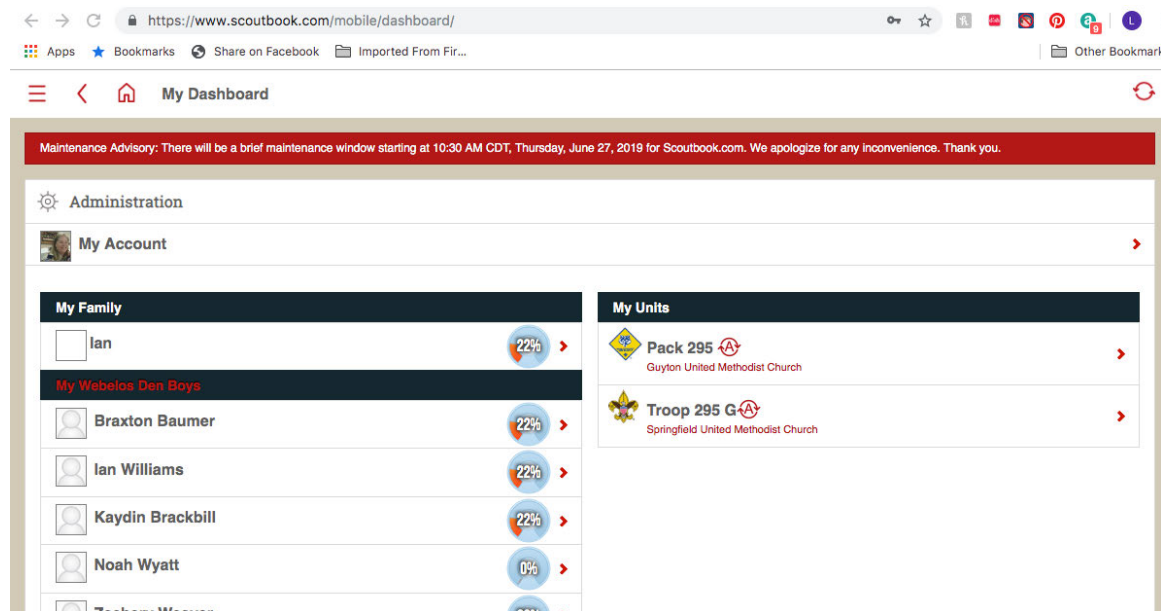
https://www.scoutbook.com/mobile/dashboard/

Apps Bookmarks Share on Facebook Imported From Fir... Other Bookmar

My Dashboard

Maintenance Advisory: There will be a brief maintenance window starting at 10:30 AM CDT, Thursday, June 27, 2019 for Scoutbook.com. We apologize for any inconvenience. Thank you.

Administration

My Account

My Family

Ian 22%

My Webelos Den Boys

Braxton Baumer 22%

Ian Williams 22%

Kaydin Brackbill 22%

Noah Wyatt 0%

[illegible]

My Units

Pack 295
Guyton United Methodist Church

Troop 295 G
Springfield United Methodist Church